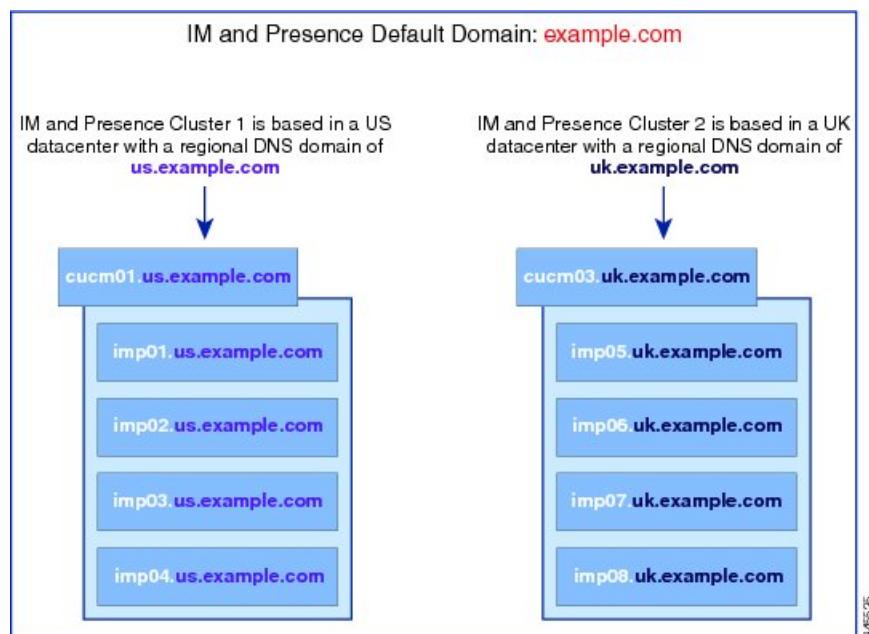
IM and Presence Default Domain: example.com

IM and Presence Cluster 1 is based in a US datacenter with a regional DNS domain of us.example.com

IM and Presence Cluster 2 is based in a UK datacenter with a regional DNS domain of uk.example.com

cucm01.us.example.com

imp01.us.example.com

imp02.us.example.com

imp03.us.example.com

imp04.us.example.com

cucm03.uk.example.com

imp05.uk.example.com

imp06.uk.example.com

imp07.uk.example.com

imp08.uk.example.com

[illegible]